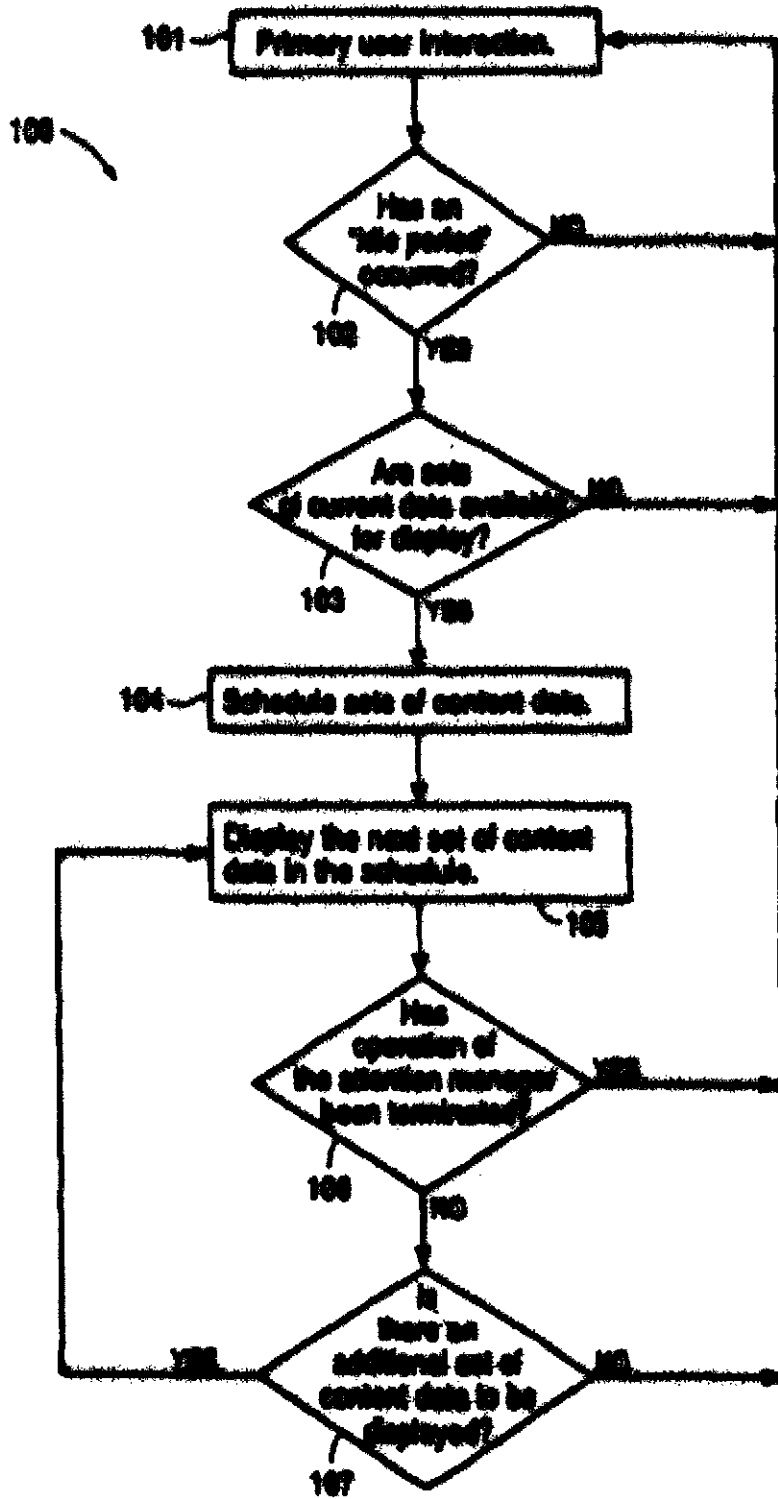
100

101 Primary user interaction.

Has an "idle period" occurred?

102

NO

YES

Are sets of content data available for display?

103

NO

YES

104 Schedule sets of content data.

Display the next set of content data in the schedule.

105

Has operation of the attention manager been terminated?

106

YES

NO

Is there an additional set of content data to be displayed?

107

YES

NO